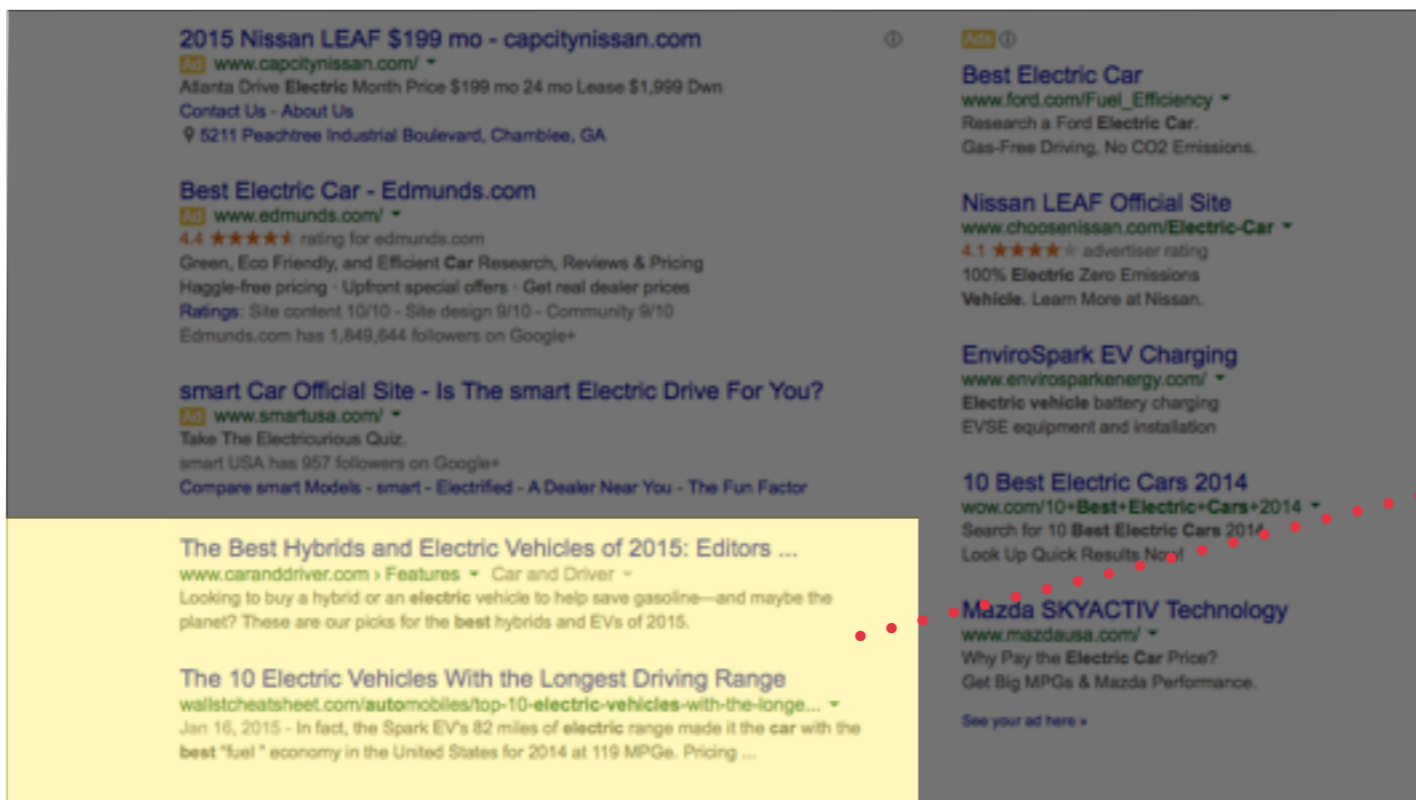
2015 Nissan LEAF $199 mo - capcitynissan.com
Ad www.capcitynissan.com/
Atlanta Drive Electric Month Price $199 mo 24 mo Lease $1,999 Dwn
Contact Us - About Us
5211 Peachtree Industrial Boulevard, Chamblee, GA

Best Electric Car - Edmunds.com
Ad www.edmunds.com/
4.4 ★★★★★ rating for edmunds.com
Green, Eco Friendly, and Efficient Car Research, Reviews & Pricing
Haggle-free pricing · Upfront special offers · Get real dealer prices
Ratings: Site content 10/10 - Site design 9/10 - Community 9/10
Edmunds.com has 1,849,644 followers on Google+

smart Car Official Site - Is The smart Electric Drive For You?
Ad www.smartusa.com/
Take The Electricurious Quiz.
smart USA has 957 followers on Google+
Compare smart Models - smart - Electrified - A Dealer Near You - The Fun Factor

The Best Hybrids and Electric Vehicles of 2015: Editors ...
www.caranddriver.com › Features ▾ Car and Driver ▾
Looking to buy a hybrid or an electric vehicle to help save gasoline—and maybe the planet? These are our picks for the best hybrids and EVs of 2015.

The 10 Electric Vehicles With the Longest Driving Range
wallstcheatsheet.com/automobiles/top-10-electric-vehicles-with-the-longe...
Jan 16, 2015 - In fact, the Spark EV's 82 miles of electric range made it the car with the best "fuel " economy in the United States for 2014 at 119 MPGe. Pricing ...

Ads

Best Electric Car
www.ford.com/Fuel_Efficiency
Research a Ford Electric Car.
Gas-Free Driving, No CO2 Emissions.

Nissan LEAF Official Site
www.choosenissan.com/Electric-Car
4.1 ★★★★★ advertiser rating
100% Electric Zero Emissions
Vehicle. Learn More at Nissan.

EnviroSpark EV Charging
www.envirosparkenergy.com/
Electric vehicle battery charging
EVSE equipment and installation

10 Best Electric Cars 2014
wow.com/10+Best+Electric+Cars+2014
Search for 10 Best Electric Cars 2014
Look Up Quick Results Now!

Mazda SKYACTIV Technology
www.mazdausa.com/
Why Pay the Electric Car Price?
Get Big MPGs & Mazda Performance.

See your ad here »